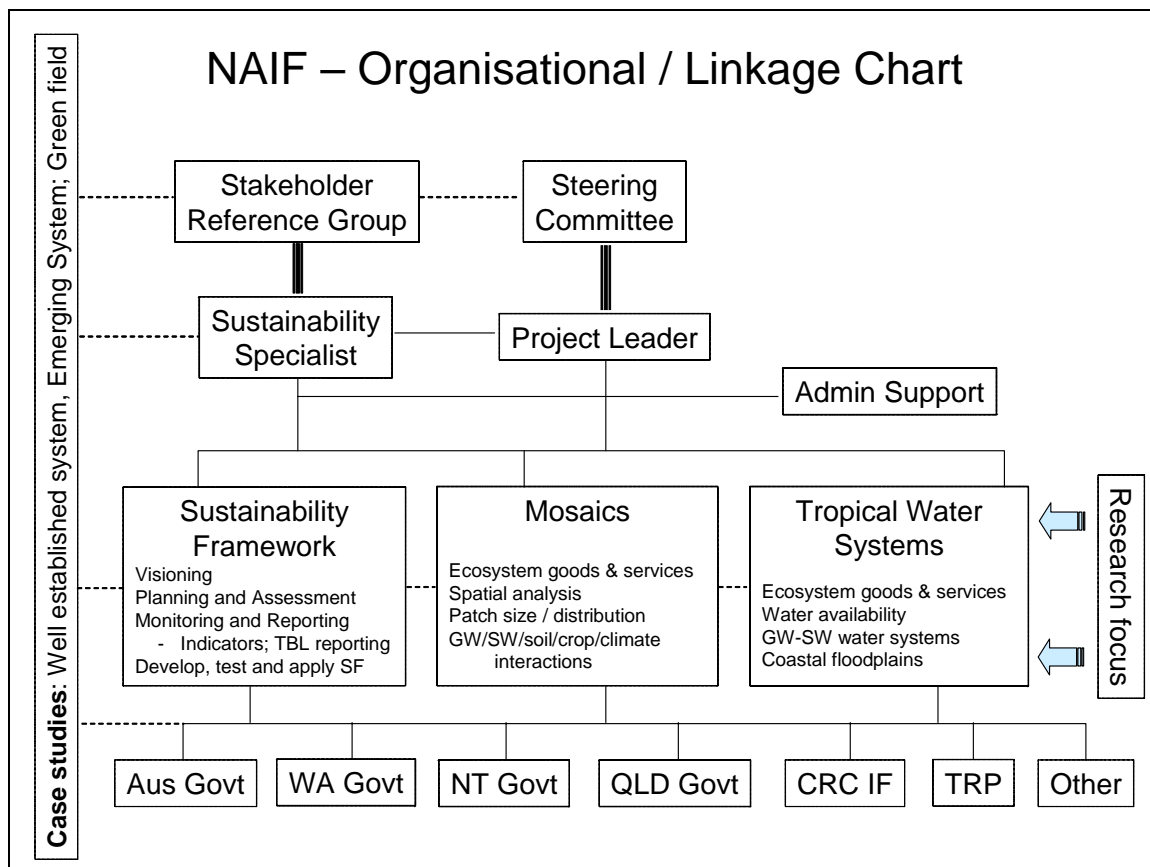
Case studies: Well established system, Emerging System; Green field

NAIF – Organisational / Linkage Chart

Stakeholder Reference Group

Steering Committee

Sustainability Specialist

Project Leader

Admin Support

Sustainability Framework
Visioning
Planning and Assessment
Monitoring and Reporting
- Indicators; TBL reporting
Develop, test and apply SF

Mosaics
Ecosystem goods & services
Spatial analysis
Patch size / distribution
GW/SW/soil/crop/climate interactions

Tropical Water Systems
Ecosystem goods & services
Water availability
GW-SW water systems
Coastal floodplains

Research focus

Aus Govt

WA Govt

NT Govt

QLD Govt

CRC IF

TRP

Other